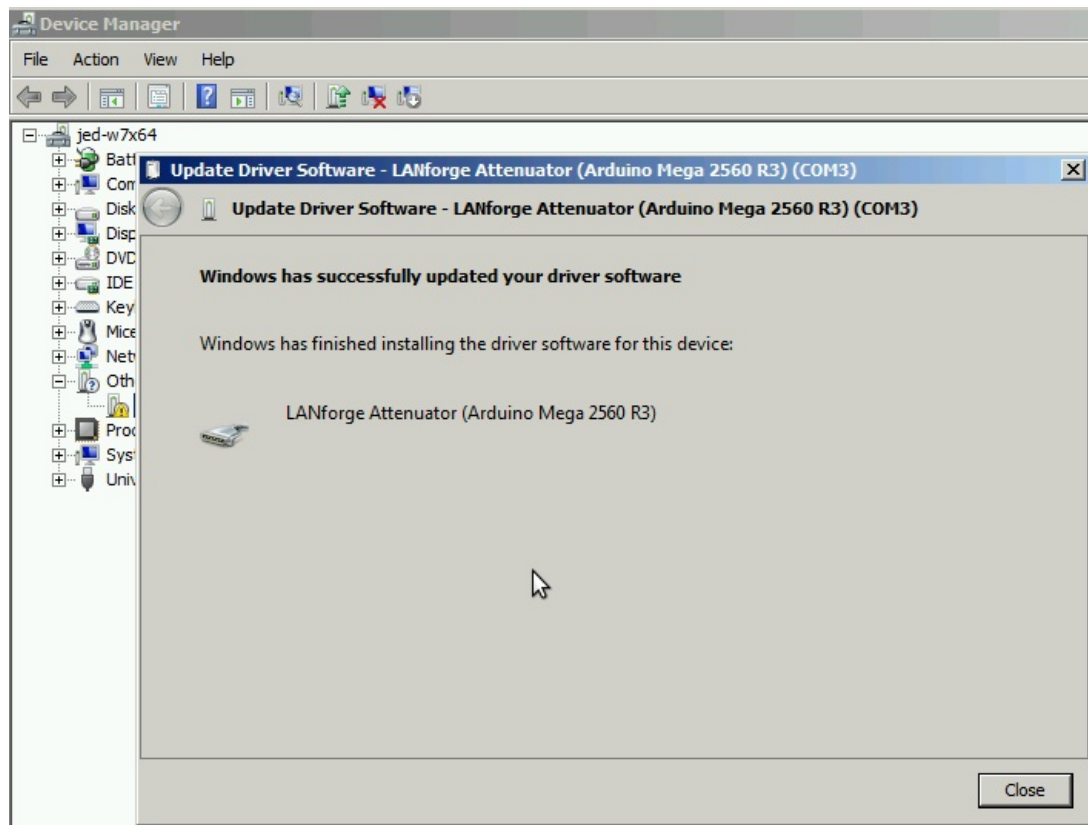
Device Manager

File Action View Help

jed-w7x64
Batt
Com
Disk
Disp
DVD
IDE
Key
Mice
Netv
Oth
Proc
Syst
Univ

Update Driver Software - LANforge Attenuator (Arduino Mega 2560 R3) (COM3)

Update Driver Software - LANforge Attenuator (Arduino Mega 2560 R3) (COM3)

Windows has successfully updated your driver software

Windows has finished installing the driver software for this device:

LANforge Attenuator (Arduino Mega 2560 R3)

Close